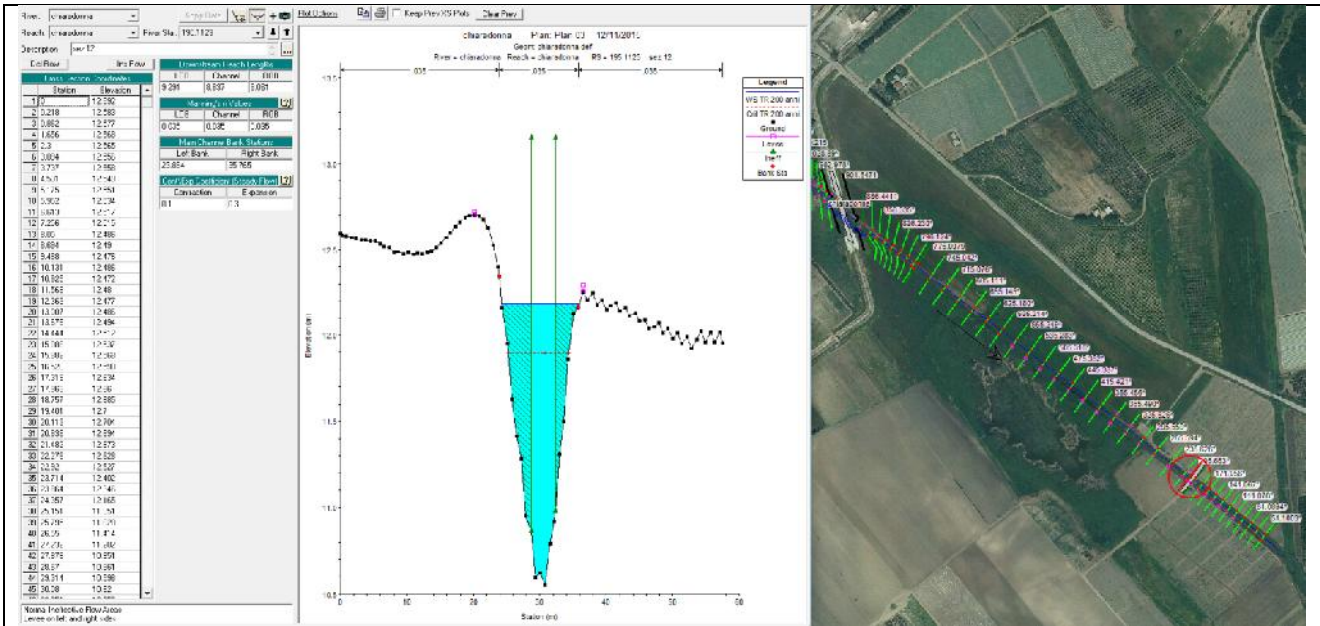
River: chiaradonna
Reach: chiaradonna
River Sta.: 195.1123
Description: sez 12
Del Row
Ins Row
Cross Section Coordinates

| | Station | Elevation |
|---|---|---|
| 1 | 0 | 12.592 |
| 2 | 0.218 | 12.583 |
| 3 | 0.862 | 12.577 |
| 4 | 1.656 | 12.568 |
| 5 | 2.3 | 12.565 |
| 6 | 3.064 | 12.556 |
| 7 | 3.737 | 12.558 |
| 8 | 4.5 | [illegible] |
| 9 | 5.175 | 12.551 |
| 10 | 5.962 | 12.534 |
| 11 | 6.603 | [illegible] |
| 12 | 7.226 | 12.515 |
| 13 | 8.00 | 12.486 |
| 14 | 8.684 | 12.49 |
| 15 | 9.438 | 12.476 |
| 16 | 10.131 | 12.485 |
| 17 | 10.885 | 12.472 |
| 18 | 11.565 | 12.48 |
| 19 | 12.363 | 12.477 |
| 20 | 13.007 | 12.486 |
| 21 | 13.575 | 12.494 |
| 22 | 14.441 | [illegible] |
| 23 | 15.106 | 12.532 |
| 24 | 15.906 | 12.563 |
| 25 | 16.51 | 12.580 |
| 26 | 17.313 | 12.634 |
| 27 | 17.962 | 12.66 |
| 28 | 18.757 | 12.685 |
| 29 | 19.401 | 12.7 |
| 30 | 20.113 | 12.706 |
| 31 | 20.835 | 12.694 |
| 32 | 21.483 | 12.673 |
| 33 | 22.278 | 12.628 |
| 34 | 22.52 | 12.527 |
| 35 | 23.714 | 12.402 |
| 36 | 23.764 | 12.146 |
| 37 | 24.357 | 11.865 |
| 38 | 25.154 | 11.54 |
| 39 | 25.798 | 11.129 |
| 40 | 26.25 | 11.474 |
| 41 | 27.25 | 11.182 |
| 42 | 27.879 | 10.951 |
| 43 | 28.57 | 10.661 |
| 44 | 29.311 | 10.398 |
| 45 | 30.28 | 10.52 |

Downstream Reach Lengths
| LOB | Channel | ROB |
|---|---|---|
| 9.291 | 8.837 | 8.081 |

Manning's n Values
| LOB | Channel | ROB |
|---|---|---|
| 0.035 | 0.035 | 0.035 |

Main Channel Bank Stations
| Left Bank | Right Bank |
|---|---|
| 23.654 | 35.765 |

Cont\Exp Coefficient (Steady Flow)
| Contraction | Expansion |
|---|---|
| 0.1 | 0.3 |

Levee on left and right sides

Plot Options
Keep Prev XS Plots
Clear Prev
chiaradonna Plan: Plan 03 12/11/2015
Geom: chiaradonna def
River = chiaradonna Reach = chiaradonna RS = 195.1123 sez 12
.035 .035 .035
Legend
WS TR 200 anni
Crit TR 200 anni
Ground
Levee
Ineff
Bank Sta
Elevation (m)
Station (m)
0 10 20 30 40 50 60